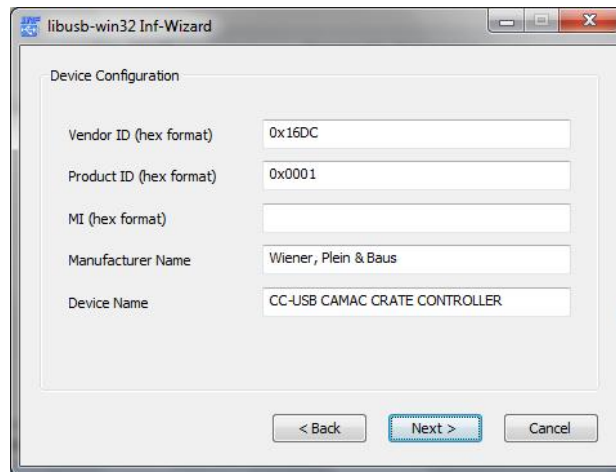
libusb-win32 Inf-Wizard

Device Configuration

Vendor ID (hex format) 0x16DC

Product ID (hex format) 0x0001

MI (hex format)

Manufacturer Name Wiener, Plein & Baus

Device Name CC-USB CAMAC CRATE CONTROLLER

< Back Next > Cancel